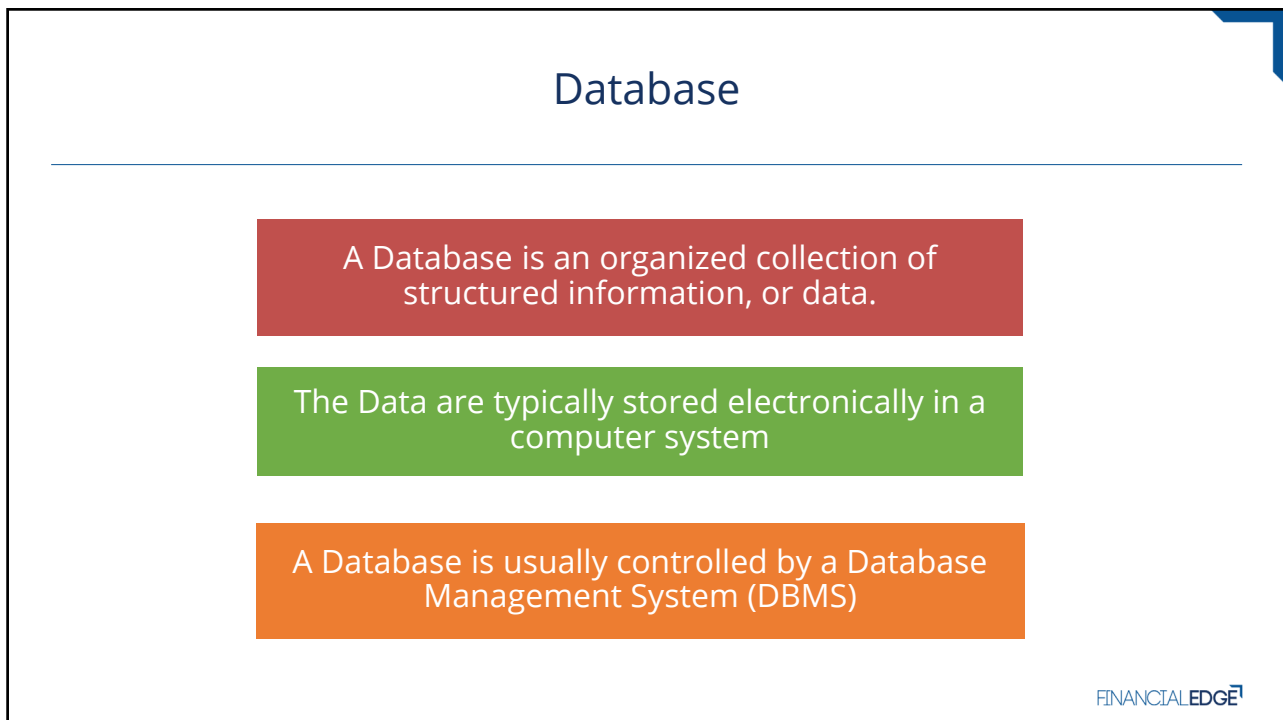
Database

A Database is an organized collection of structured information, or data.

The Data are typically stored electronically in a computer system

A Database is usually controlled by a Database Management System (DBMS)

FINANCIALEDGE